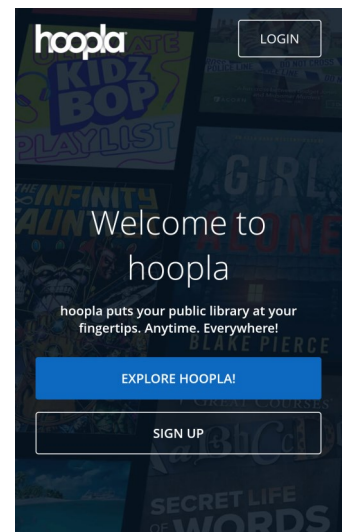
hoopla

LOGIN

ULTIMATE
KIDZ BOP
PLAYLIST

INFINITY
GAUNT

GIRL
ALONE

Welcome to hoopla

hoopla puts your public library at your fingertips. Anytime. Everywhere!

BLAKE PIERCE

EXPLORE HOOPLA!

GREAT COURSES

SIGN UP

SECRET LIFE OF WORDS